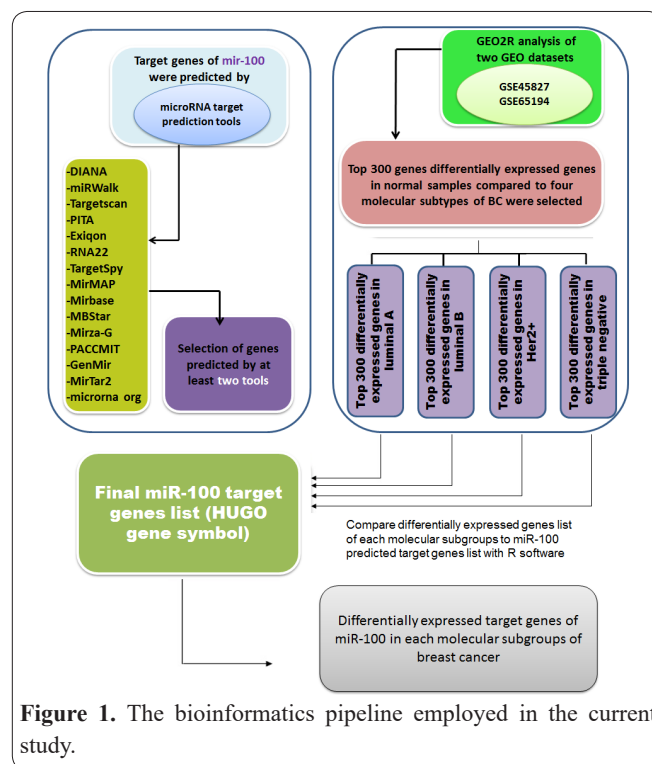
Target genes of mir-100 were predicted by

microRNA target prediction tools

-DIANA
-miRWalk
-Targetscan
-PITA
-Exiqon
-RNA22
-TargetSpy
-MirMAP
-Mirbase
-MBStar
-Mirza-G
-PACCMIT
-GenMir
-MirTar2
-microrna org

Selection of genes predicted by at least two tools

GEO2R analysis of two GEO datasets

GSE45827
GSE65194

Top 300 genes differentially expressed genes in normal samples compared to four molecular subtypes of BC were selected

Top 300 differentially expressed genes in luminal A

Top 300 differentially expressed genes in luminal B

Top 300 differentially expressed genes in Her2+

Top 300 differentially expressed genes in triple negative

Final miR-100 target genes list (HUGO gene symbol)

Compare differentially expressed genes list of each molecular subgroups to miR-100 predicted target genes list with R software

Differentially expressed target genes of miR-100 in each molecular subgroups of breast cancer

Figure 1. The bioinformatics pipeline employed in the current study.